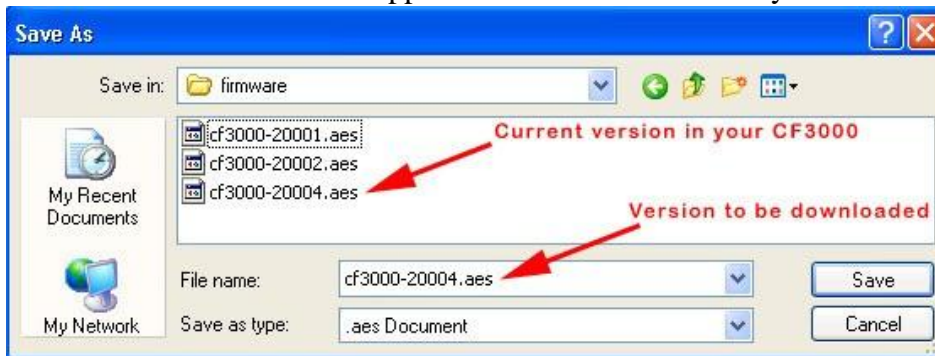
Save As

Save in: firmware

My Recent Documents

My Network

cf3000-20001.aes
cf3000-20002.aes
cf3000-20004.aes

Current version in your CF3000

Version to be downloaded

File name: cf3000-20004.aes

Save as type: .aes Document

Save

Cancel